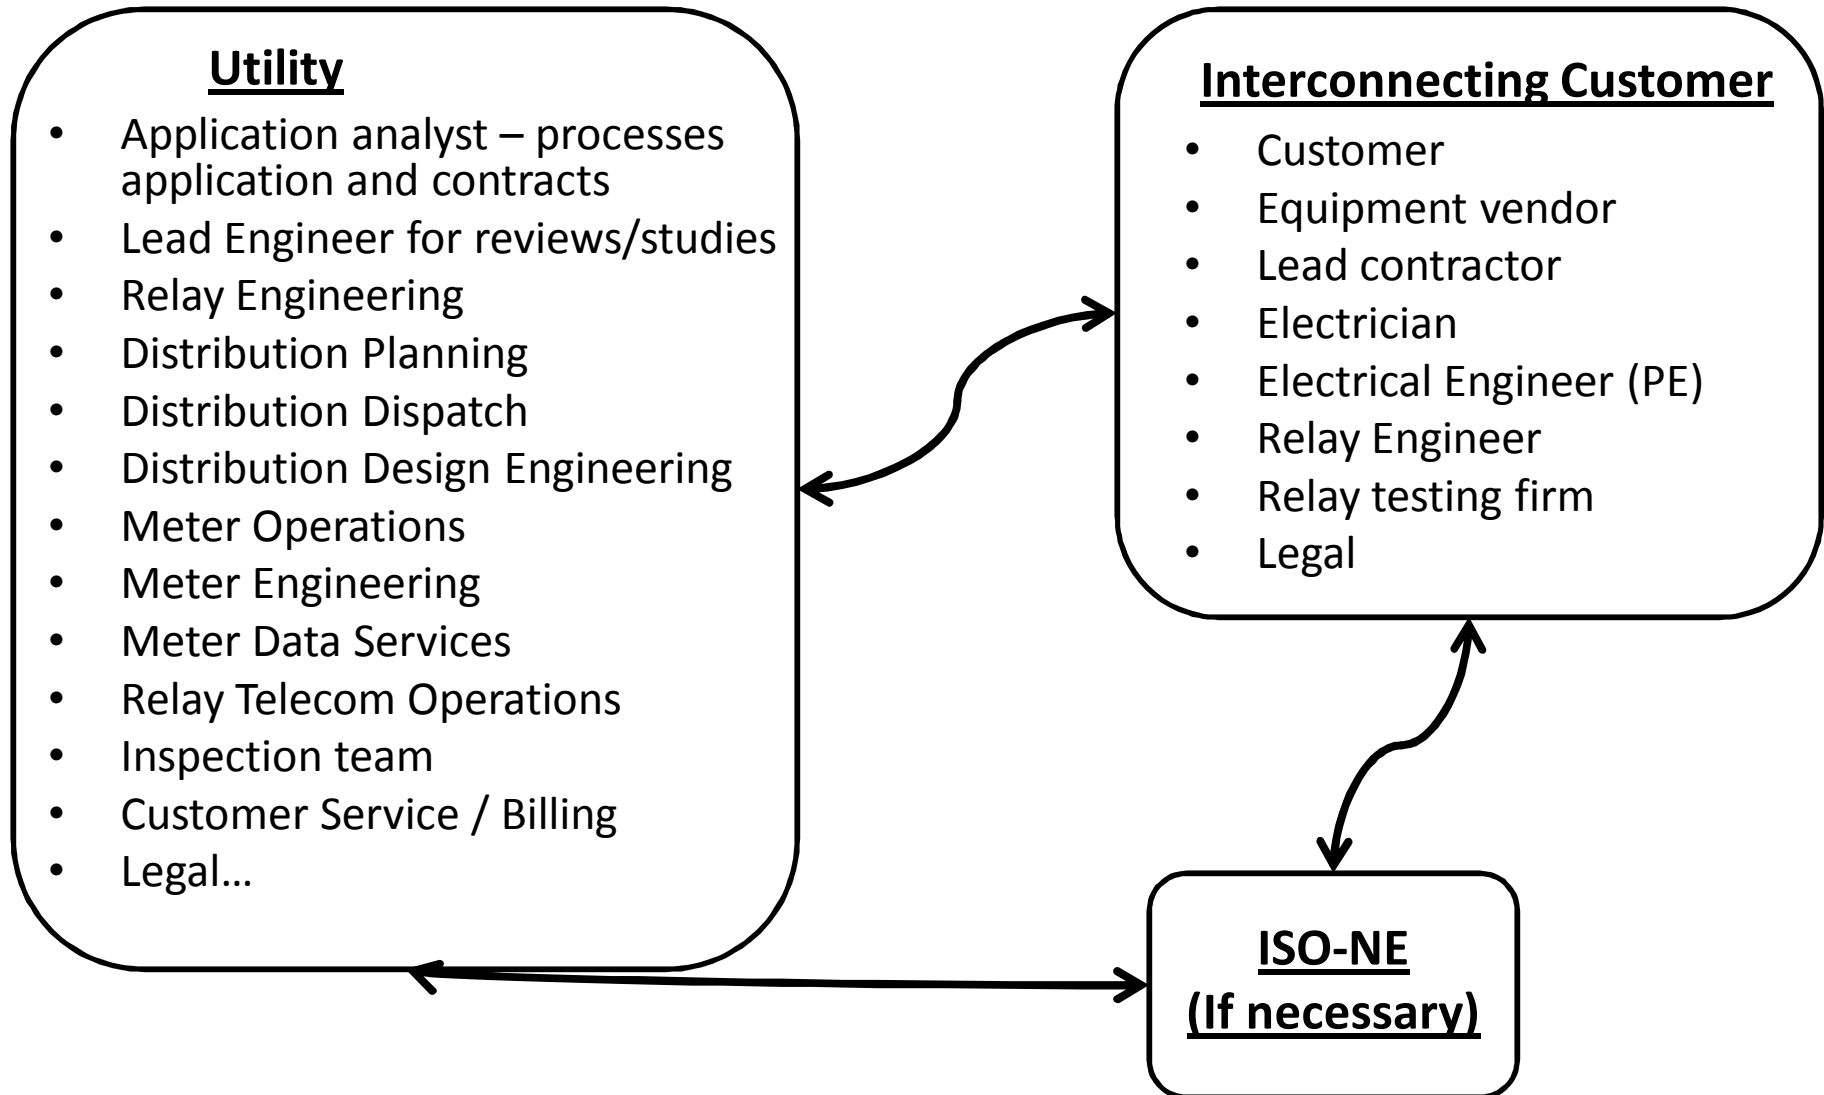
Utility

- Application analyst – processes application and contracts
- Lead Engineer for reviews/studies
- Relay Engineering
- Distribution Planning
- Distribution Dispatch
- Distribution Design Engineering
- Meter Operations
- Meter Engineering
- Meter Data Services
- Relay Telecom Operations
- Inspection team
- Customer Service / Billing
- Legal…

Interconnecting Customer

- Customer
- Equipment vendor
- Lead contractor
- Electrician
- Electrical Engineer (PE)
- Relay Engineer
- Relay testing firm
- Legal

ISO-NE
(If necessary)